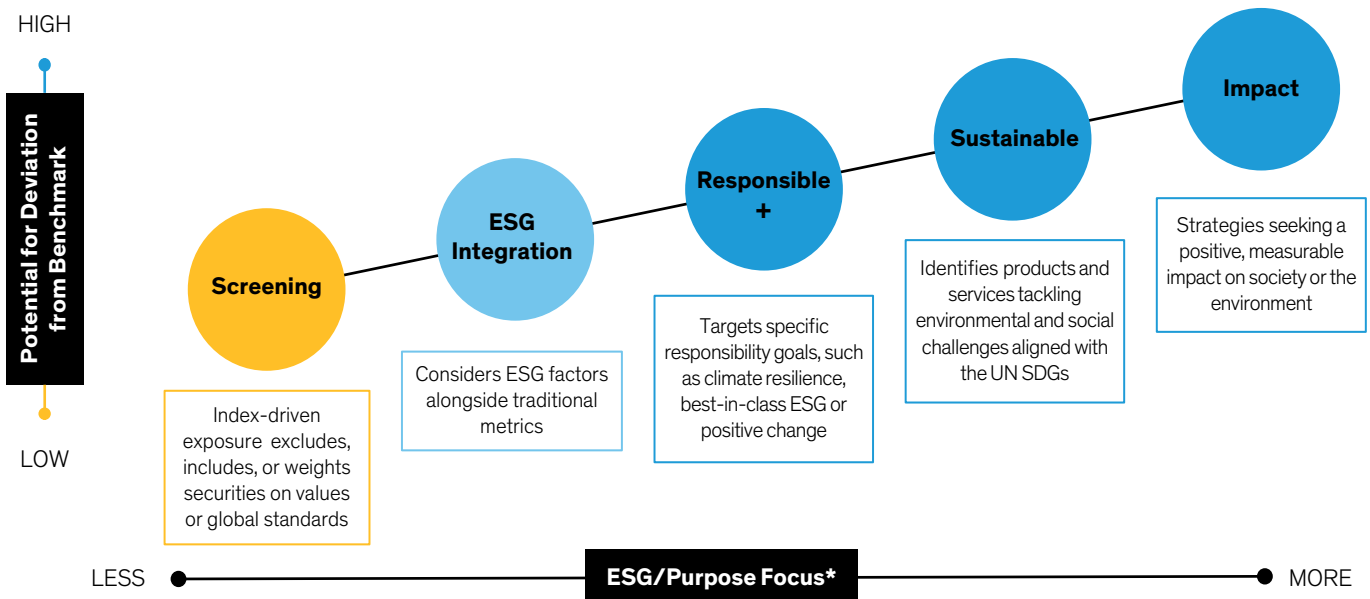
HIGH

Potential for Deviation from Benchmark

LOW

Screening

Index-driven exposure excludes, includes, or weights securities on values or global standards

ESG Integration

Considers ESG factors alongside traditional metrics

Responsible +

Targets specific responsibility goals, such as climate resilience, best-in-class ESG or positive change

Sustainable

Identifies products and services tackling environmental and social challenges aligned with the UN SDGs

Impact

Strategies seeking a positive, measurable impact on society or the environment

LESS

ESG/Purpose Focus*

MORE